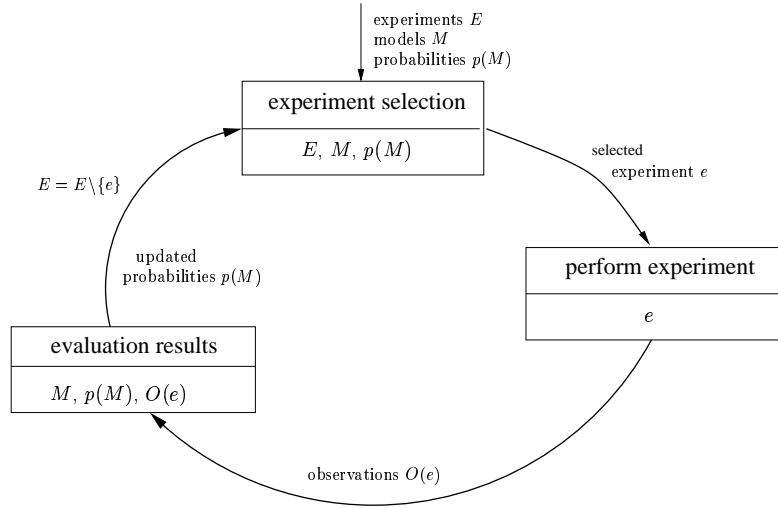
experiments $E$
models $M$
probabilities $p(M)$

experiment selection

$E$, $M$, $p(M)$

selected
experiment $e$

perform experiment

$e$

observations $O(e)$

evaluation results

$M$, $p(M)$, $O(e)$

updated
probabilities $p(M)$

$E = E \backslash \{e\}$